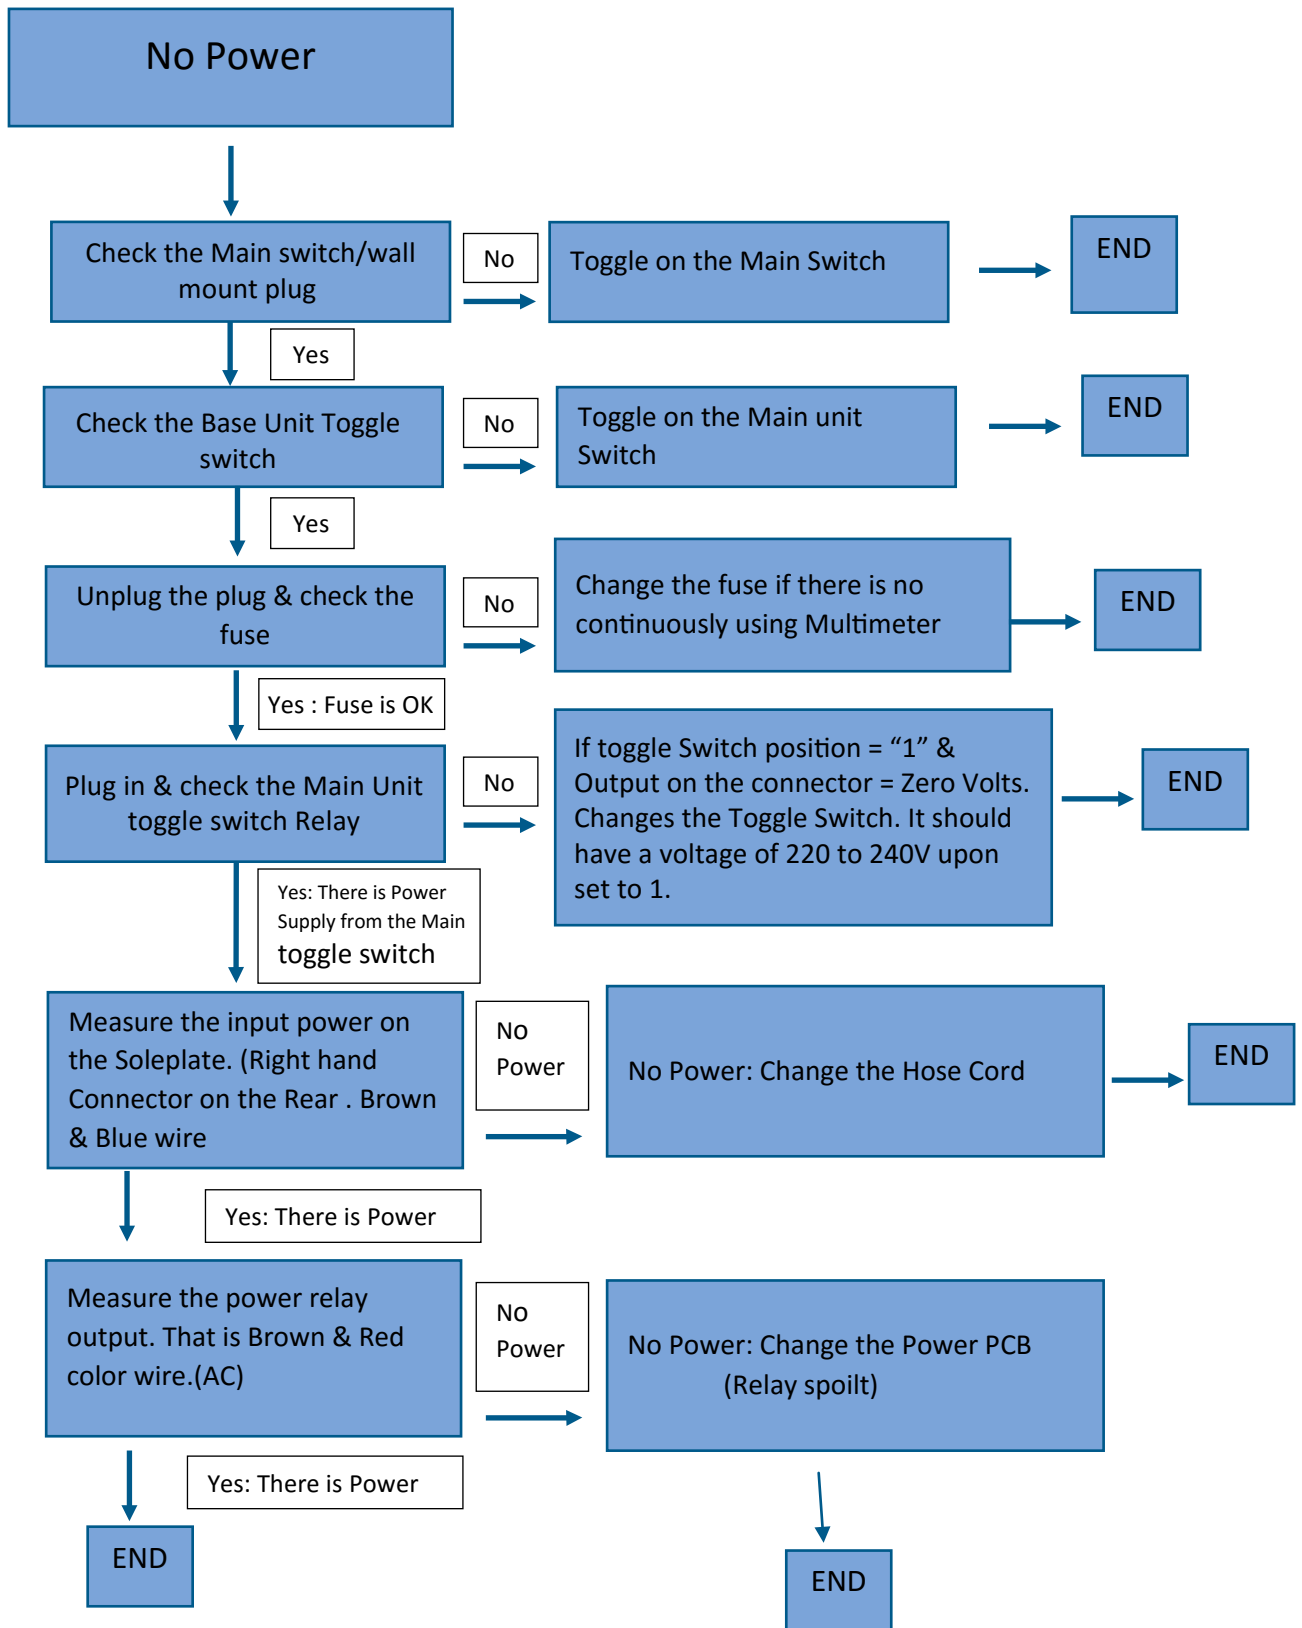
No Power

Check the Main switch/wall mount plug

No

Toggle on the Main Switch

END

Yes

Check the Base Unit Toggle switch

No

Toggle on the Main unit Switch

END

Yes

Unplug the plug & check the fuse

No

Change the fuse if there is no continuously using Multimeter

END

Yes : Fuse is OK

Plug in & check the Main Unit toggle switch Relay

No

If toggle Switch position = “1” & Output on the connector = Zero Volts. Changes the Toggle Switch. It should have a voltage of 220 to 240V upon set to 1.

END

Yes: There is Power Supply from the Main toggle switch

Measure the input power on the Soleplate. (Right hand Connector on the Rear . Brown & Blue wire

No Power

No Power: Change the Hose Cord

END

Yes: There is Power

Measure the power relay output. That is Brown & Red color wire.(AC)

No Power

No Power: Change the Power PCB (Relay spoilt)

Yes: There is Power

END

END